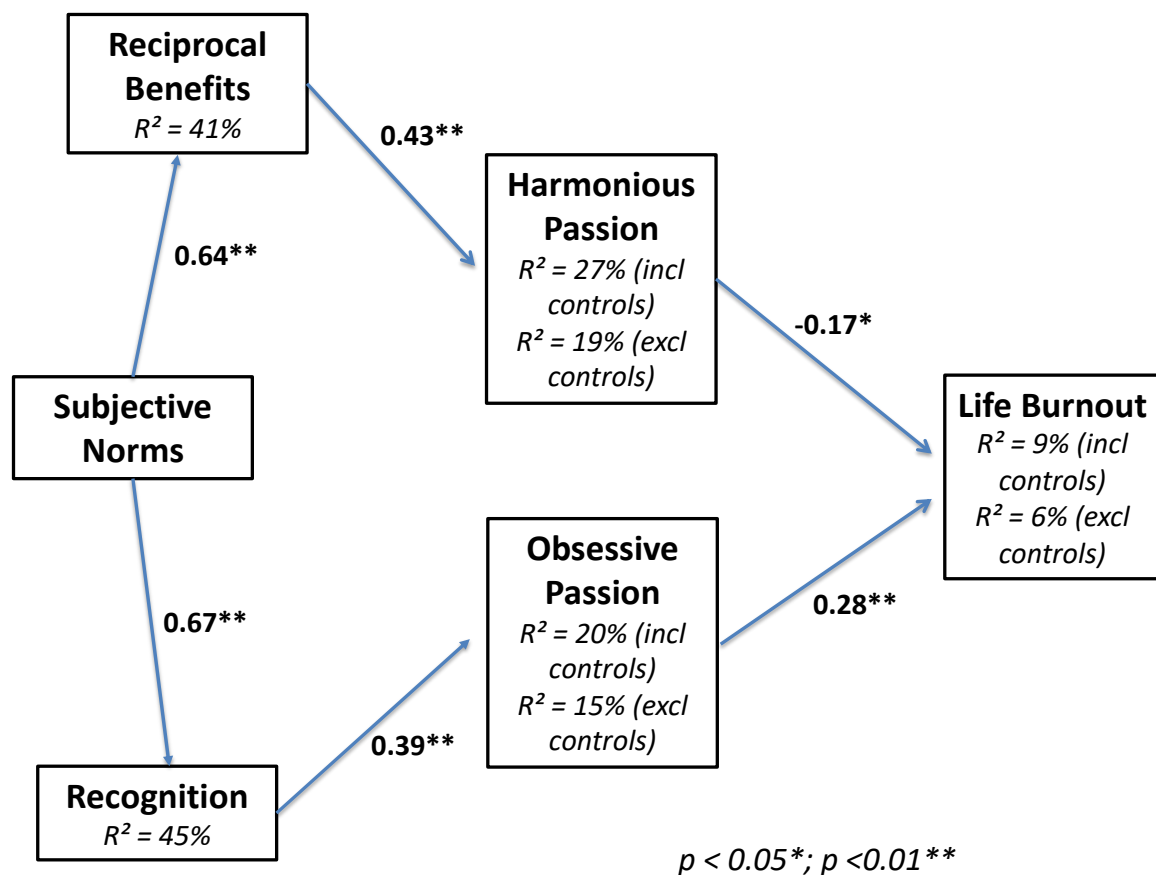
Reciprocal Benefits
$R^2 = 41\%$

0.43**

Harmonious Passion
$R^2 = 27\%$ (incl controls)
$R^2 = 19\%$ (excl controls)

0.64**

-0.17*

Subjective Norms

Life Burnout
$R^2 = 9\%$ (incl controls)
$R^2 = 6\%$ (excl controls)

Obsessive Passion
$R^2 = 20\%$ (incl controls)
$R^2 = 15\%$ (excl controls)

0.67**

0.28**

0.39**

Recognition
$R^2 = 45\%$

$p < 0.05$*; $p < 0.01$**